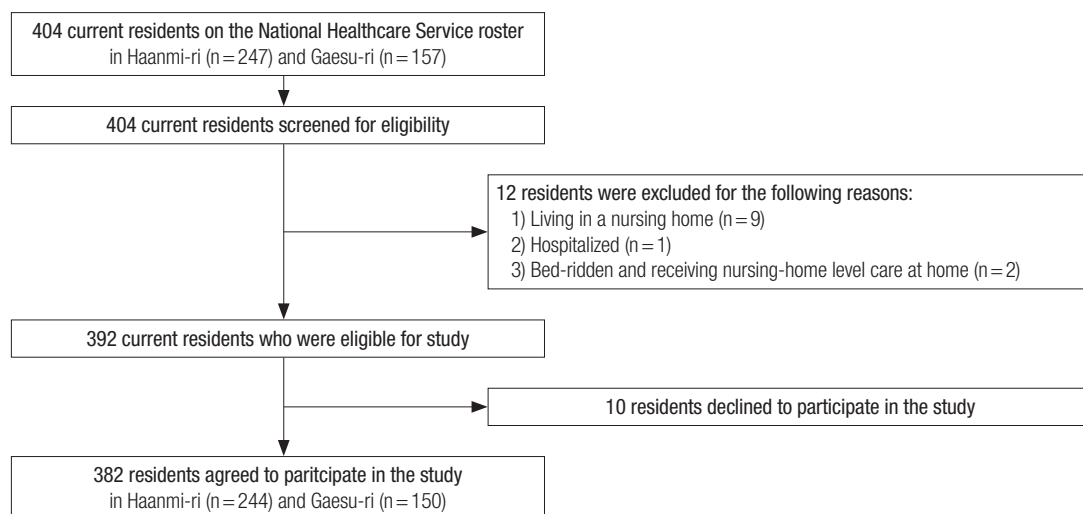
404 current residents on the National Healthcare Service roster
in Haanmi-ri (n = 247) and Gaesu-ri (n = 157)

404 current residents screened for eligibility

12 residents were excluded for the following reasons:
1) Living in a nursing home (n = 9)
2) Hospitalized (n = 1)
3) Bed-ridden and receiving nursing-home level care at home (n = 2)

392 current residents who were eligible for study

10 residents declined to participate in the study

382 residents agreed to paritcipate in the study
in Haanmi-ri (n = 244) and Gaesu-ri (n = 150)